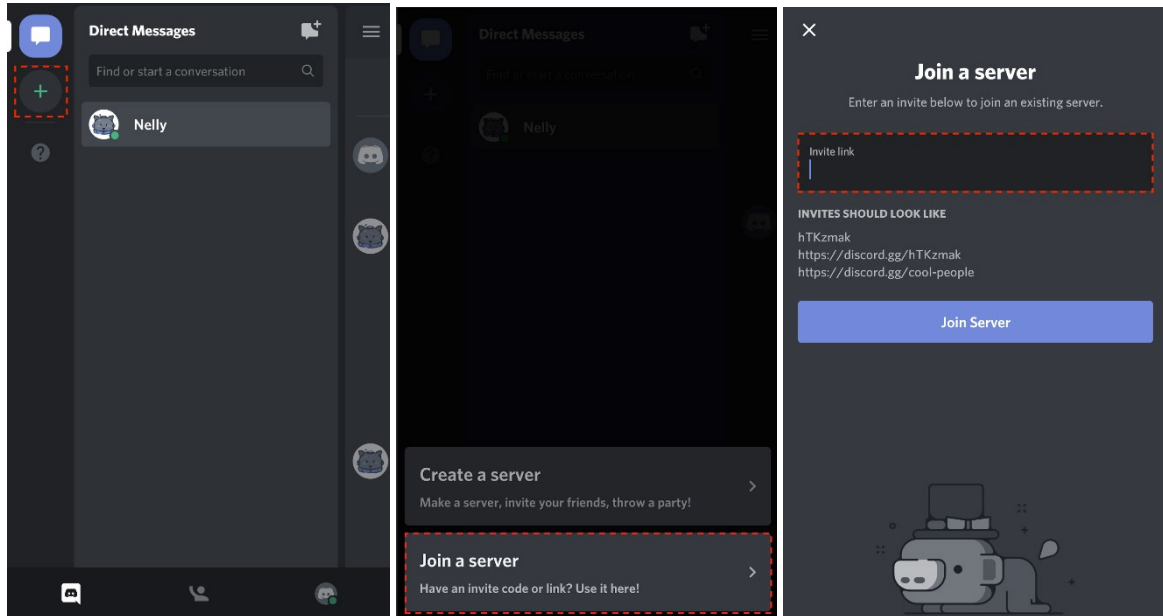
Direct Messages

Find or start a conversation

Nelly

Direct Messages

Find or start a conversation

Nelly

Create a server

Make a server, invite your friends, throw a party!

Join a server

Have an invite code or link? Use it here!

Join a server

Enter an invite below to join an existing server.

Invite link

INVITES SHOULD LOOK LIKE

hTKzmak
https://discord.gg/hTKzmak
https://discord.gg/cool-people

Join Server